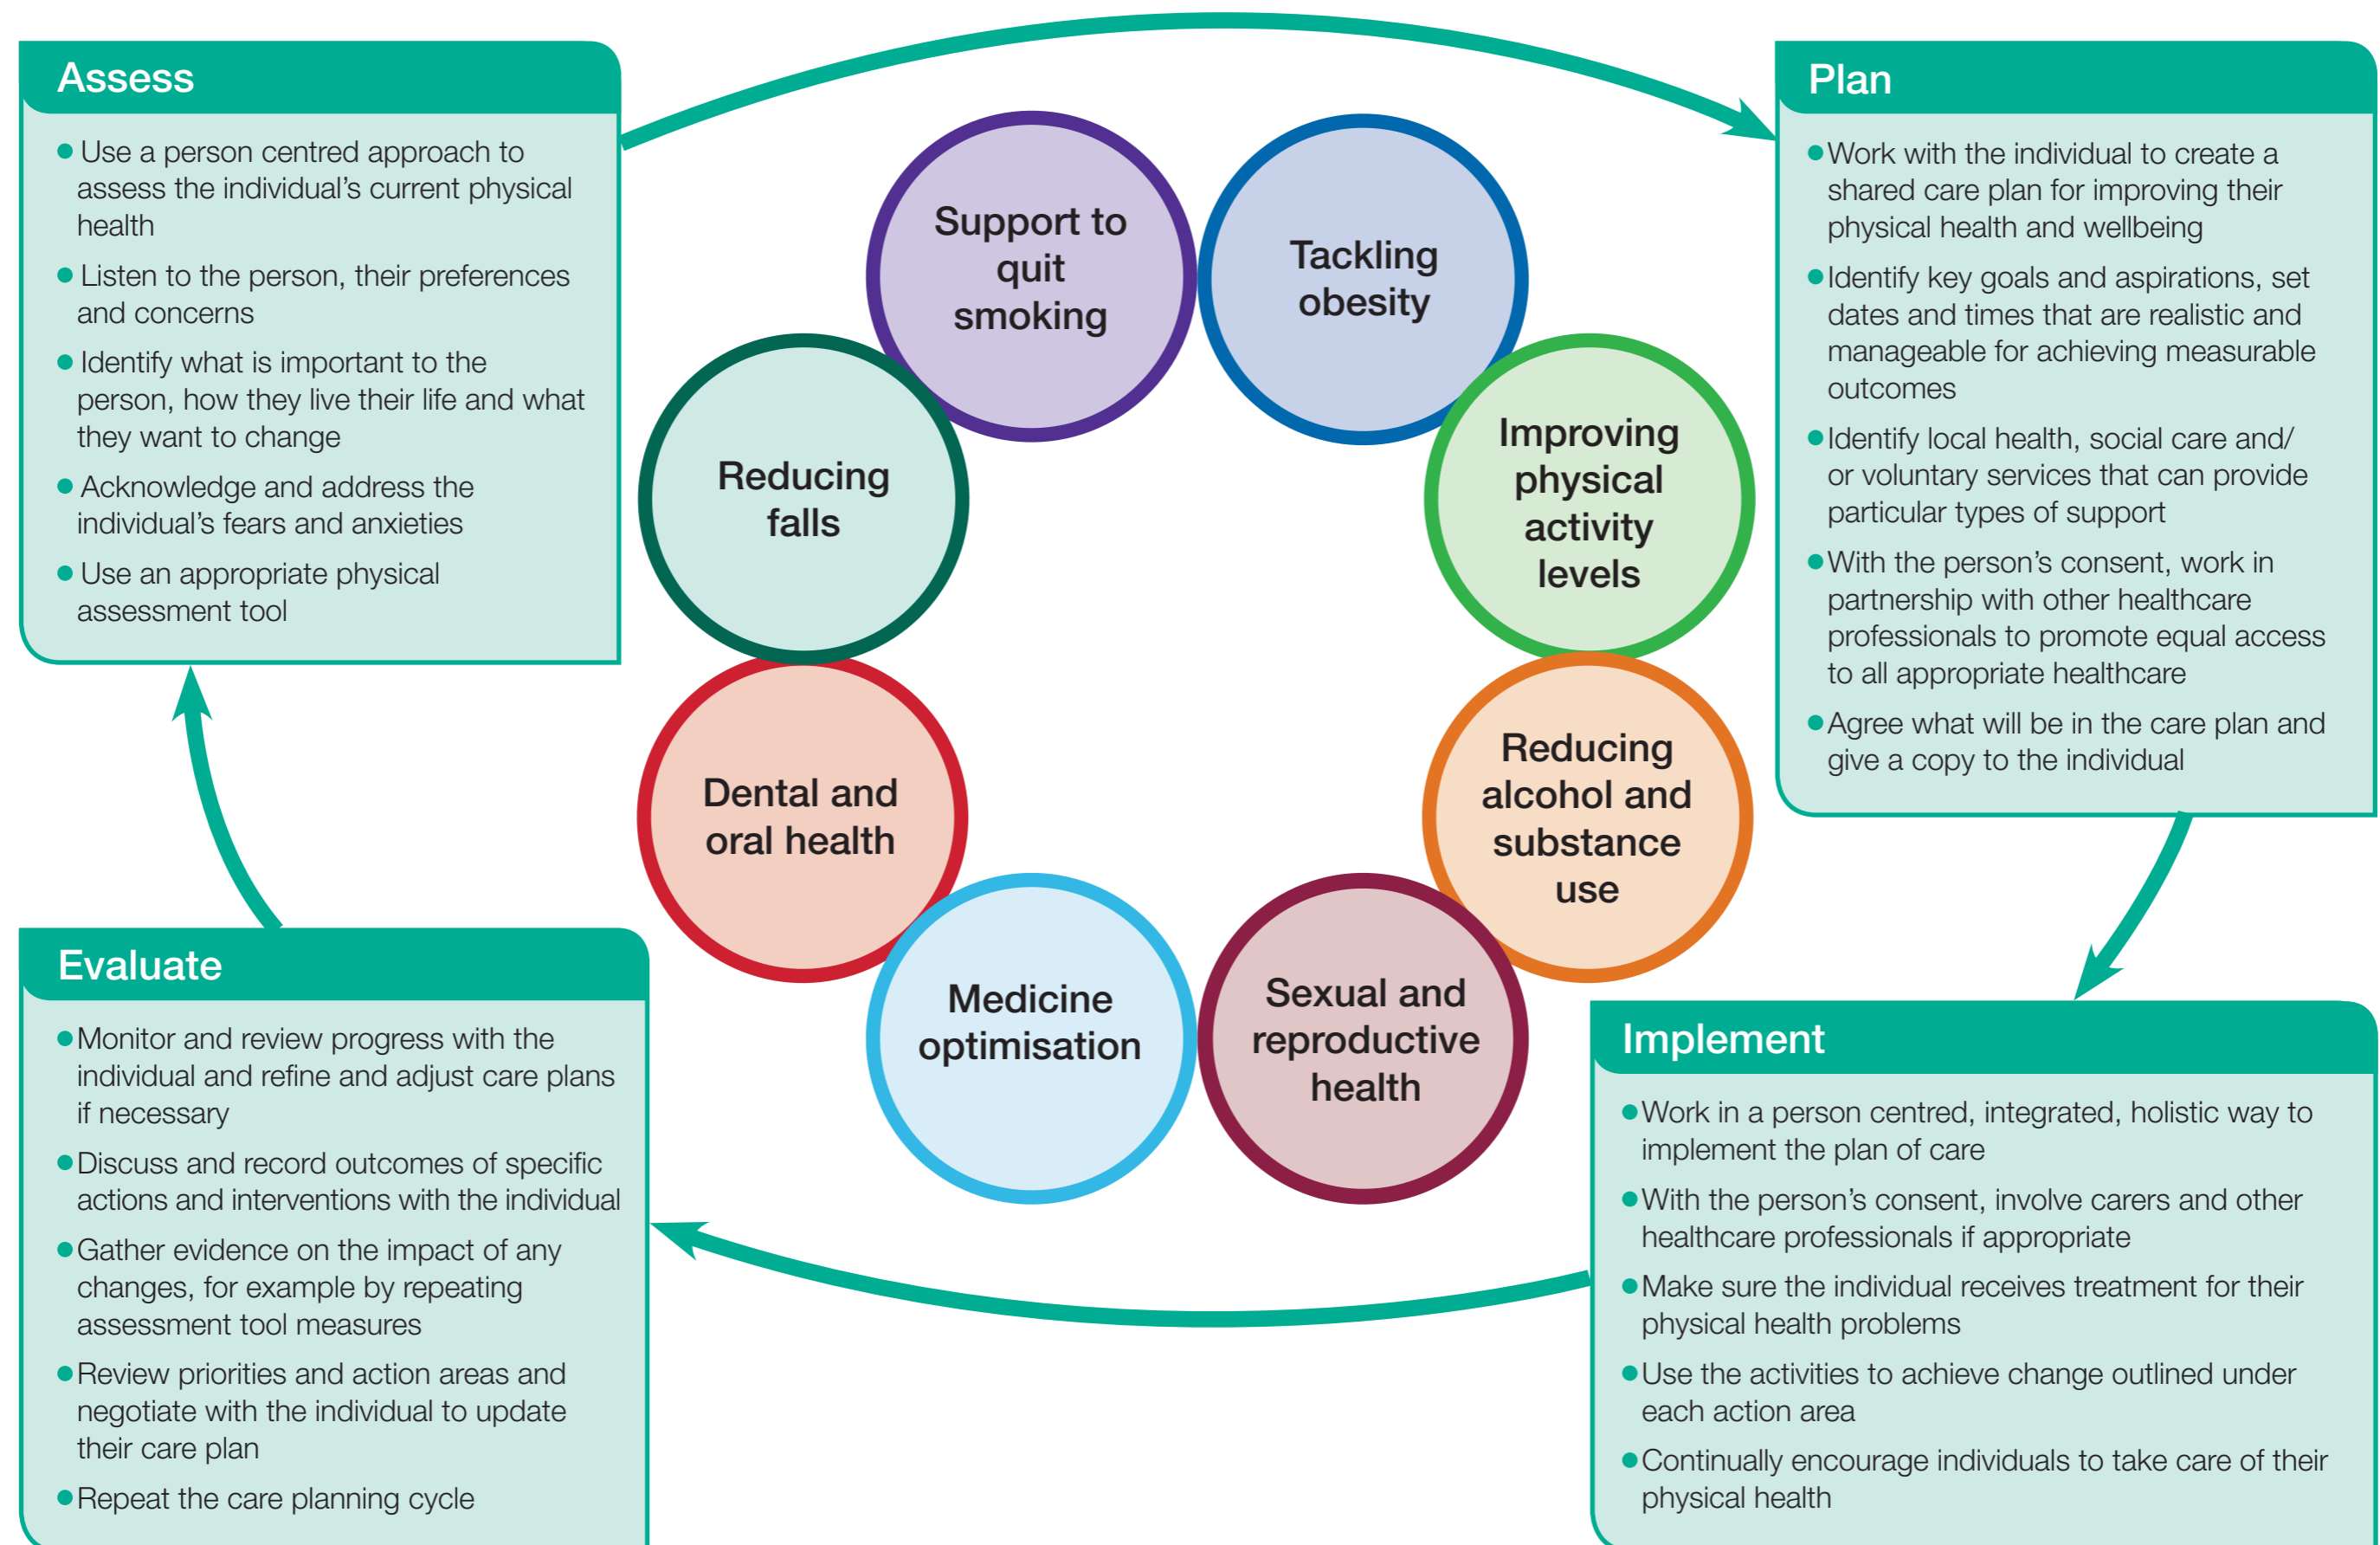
Assess

- Use a person centred approach to assess the individual's current physical health
- Listen to the person, their preferences and concerns
- Identify what is important to the person, how they live their life and what they want to change
- Acknowledge and address the individual's fears and anxieties
- Use an appropriate physical assessment tool

Plan

- Work with the individual to create a shared care plan for improving their physical health and wellbeing
- Identify key goals and aspirations, set dates and times that are realistic and manageable for achieving measurable outcomes
- Identify local health, social care and/or voluntary services that can provide particular types of support
- With the person's consent, work in partnership with other healthcare professionals to promote equal access to all appropriate healthcare
- Agree what will be in the care plan and give a copy to the individual

Support to quit smoking

Tackling obesity

Reducing falls

Improving physical activity levels

Dental and oral health

Reducing alcohol and substance use

Medicine optimisation

Sexual and reproductive health

Evaluate

- Monitor and review progress with the individual and refine and adjust care plans if necessary
- Discuss and record outcomes of specific actions and interventions with the individual
- Gather evidence on the impact of any changes, for example by repeating assessment tool measures
- Review priorities and action areas and negotiate with the individual to update their care plan
- Repeat the care planning cycle

Implement

- Work in a person centred, integrated, holistic way to implement the plan of care
- With the person's consent, involve carers and other healthcare professionals if appropriate
- Make sure the individual receives treatment for their physical health problems
- Use the activities to achieve change outlined under each action area
- Continually encourage individuals to take care of their physical health